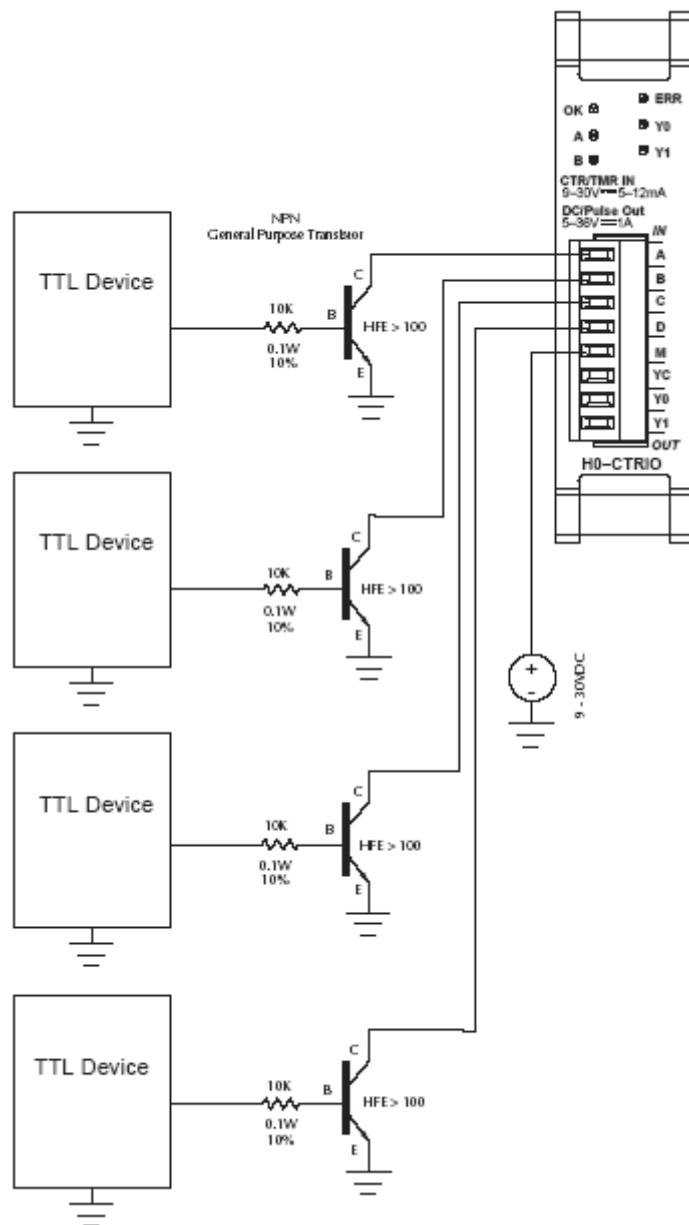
OK
ERR
A
Y0
B
Y1
CTR/TMR IN
9–30V 5–12mA
DC/Pulse Out
5–36V 1A
IN
A
B
C
D
M
YC
Y0
Y1
OUT
H0–CTRIO

NPN
General Purpose Transistor

TTL Device
10K
0.1W
10%
B
C
E
HFE > 100

TTL Device
10K
0.1W
10%
B
C
E
HFE > 100

+
-
9 - 30VDC

TTL Device
10K
0.1W
10%
B
C
E
HFE > 100

TTL Device
10K
0.1W
10%
B
C
E
HFE > 100